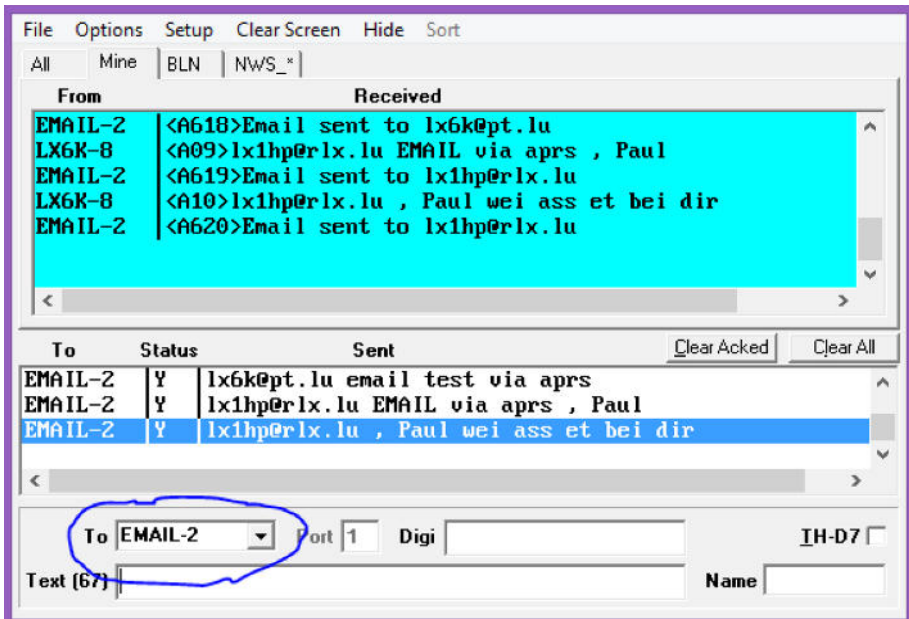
File Options Setup Clear Screen Hide Sort

All | Mine | BLN | NWS_*

| From | Received |
|---|---|
| EMAIL-2 | <A618>Email sent to lx6k@pt.lu |
| LX6K-8 | <A09>lx1hp@rlx.lu EMAIL via aprs , Paul |
| EMAIL-2 | <A619>Email sent to lx1hp@rlx.lu |
| LX6K-8 | <A10>lx1hp@rlx.lu , Paul wei ass et bei dir |
| EMAIL-2 | <A620>Email sent to lx1hp@rlx.lu |

Clear Acked | Clear All

| To | Status | Sent |
|---|---|---|
| EMAIL-2 | Y | lx6k@pt.lu email test via aprs |
| EMAIL-2 | Y | lx1hp@rlx.lu EMAIL via aprs , Paul |
| EMAIL-2 | Y | lx1hp@rlx.lu , Paul wei ass et bei dir |

To EMAIL-2 Port 1 Digi TH-D7

Text (67) Name